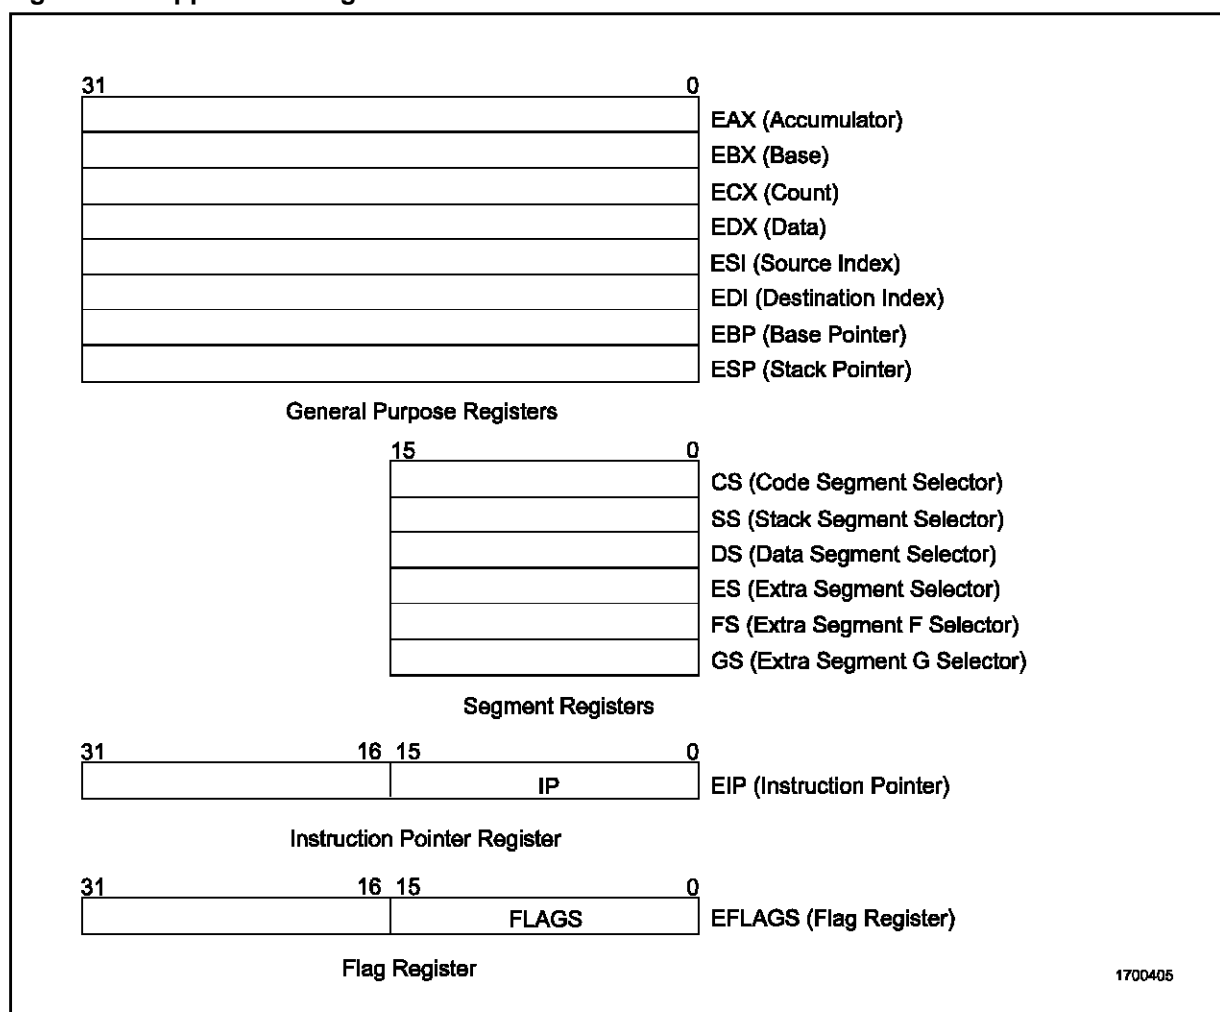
31 0

EAX (Accumulator)
EBX (Base)
ECX (Count)
EDX (Data)
ESI (Source Index)
EDI (Destination Index)
EBP (Base Pointer)
ESP (Stack Pointer)

General Purpose Registers

15 0

CS (Code Segment Selector)
SS (Stack Segment Selector)
DS (Data Segment Selector)
ES (Extra Segment Selector)
FS (Extra Segment F Selector)
GS (Extra Segment G Selector)

Segment Registers

31 16 15 0

IP

EIP (Instruction Pointer)

Instruction Pointer Register

31 16 15 0

FLAGS

EFLAGS (Flag Register)

Flag Register

1700405